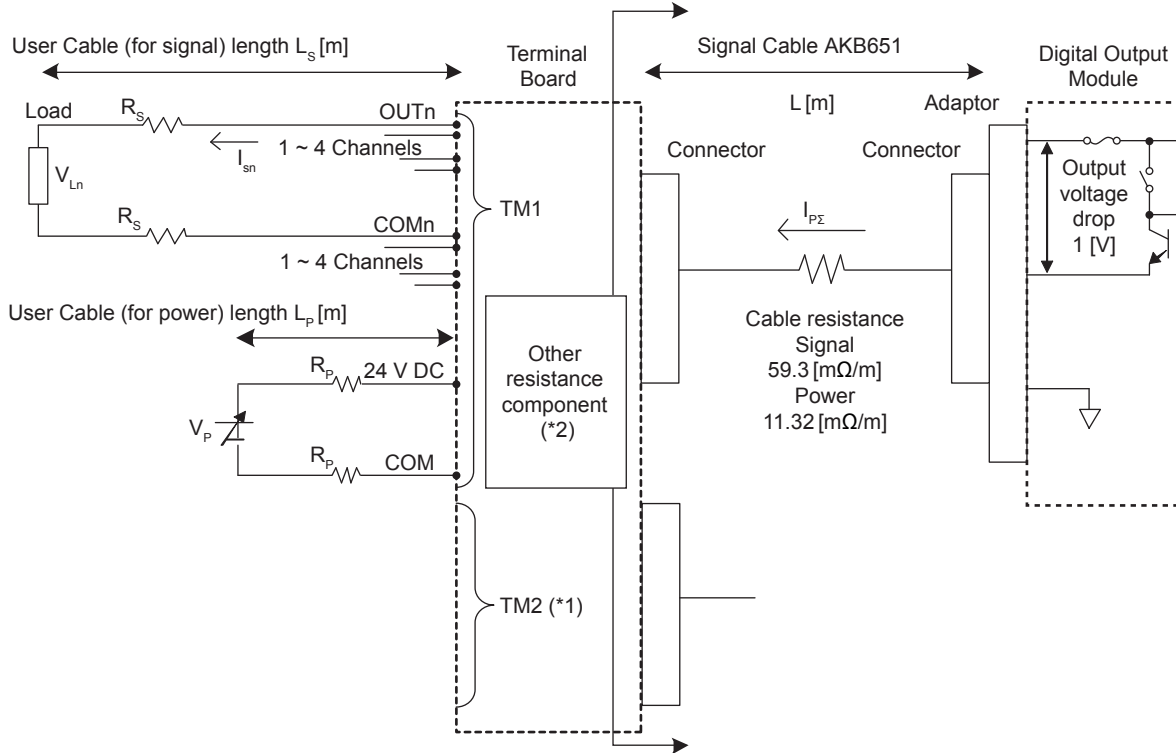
User Cable (for signal) length $L_S$ [m]

Terminal Board

Signal Cable AKB651

Digital Output Module

Load

$R_S$

OUTn

$I_{sn}$

1 ~ 4 Channels

$V_{Ln}$

$R_S$

COMn

1 ~ 4 Channels

TM1

L [m]

Adaptor

Connector

Connector

Output voltage drop 1 [V]

$I_{P\Sigma}$

User Cable (for power) length $L_P$ [m]

$R_P$

24 V DC

$V_P$

$R_P$

COM

Other resistance component (*2)

Cable resistance
Signal
59.3 [mΩ/m]
Power
11.32 [mΩ/m]

TM2 (*1)